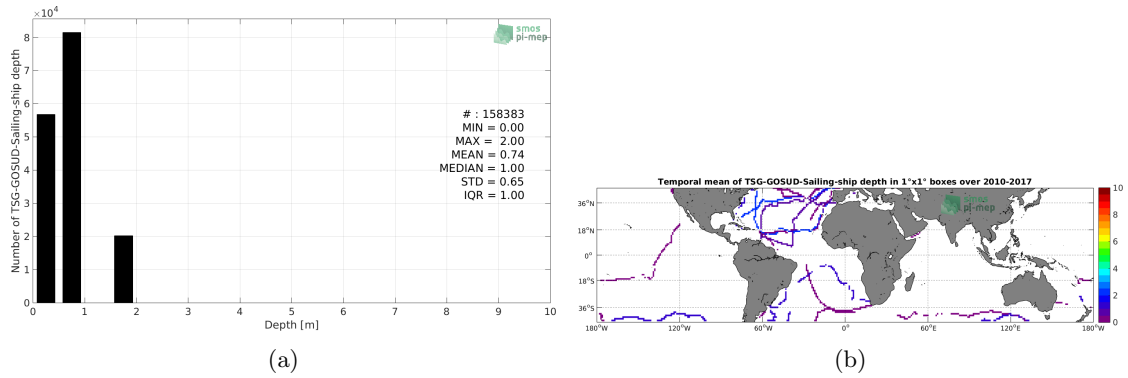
$\times 10^4$

smos
pi-mep

Number of TSG-GOSUD-Sailing-ship depth

8
7
6
5
4
3
2
1
0

0 1 2 3 4 5 6 7 8 9 10

Depth [m]

# : 158383
MIN = 0.00
MAX = 2.00
MEAN = 0.74
MEDIAN = 1.00
STD = 0.65
IQR = 1.00

(a)

Temporal mean of TSG-GOSUD-Sailing-ship depth in 1°x1° boxes over 2010-2017

smos
pi-mep

36°N
18°N
0°
18°S
36°S

180°W 120°W 60°W 0° 60°E 120°E 180°W

10
8
6
4
2
0

(b)